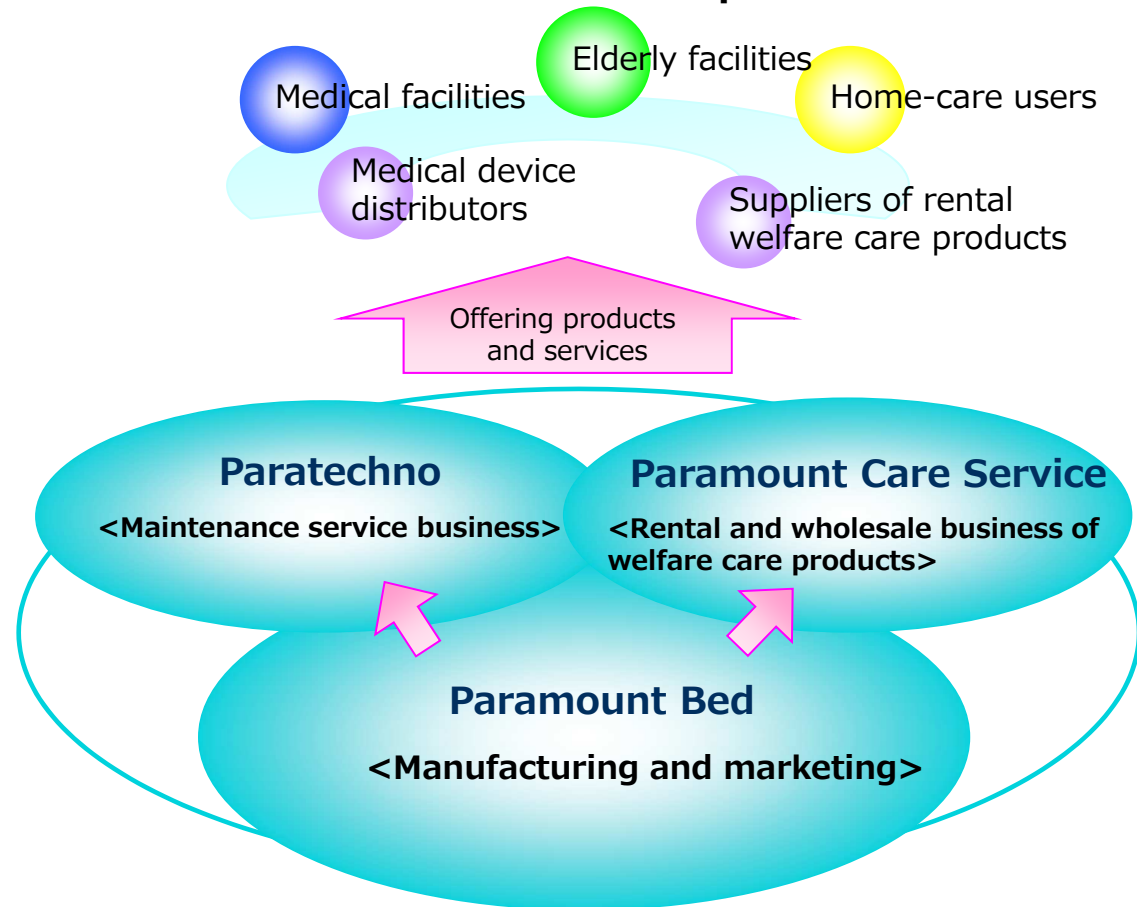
Elderly facilities

Medical facilities

Home-care users

Medical device distributors

Suppliers of rental welfare care products

Offering products and services

Paratechno

<Maintenance service business>

Paramount Care Service

<Rental and wholesale business of welfare care products>

Paramount Bed

<Manufacturing and marketing>